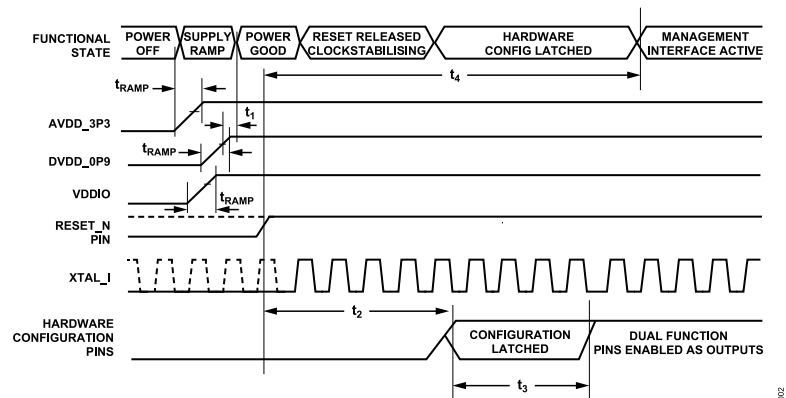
FUNCTIONAL STATE

POWER OFF

SUPPLY RAMP

POWER GOOD

RESET RELEASED CLOCKSTABILISING

HARDWARE CONFIG LATCHED

MANAGEMENT INTERFACE ACTIVE

$t_{RAMP}$

$t_4$

AVDD_3P3

$t_1$

DVDD_0P9

$t_{RAMP}$

VDDIO

$t_{RAMP}$

RESET_N PIN

XTAL_I

HARDWARE CONFIGURATION PINS

$t_2$

CONFIGURATION LATCHED

DUAL FUNCTION PINS ENABLED AS OUTPUTS

$t_3$

002